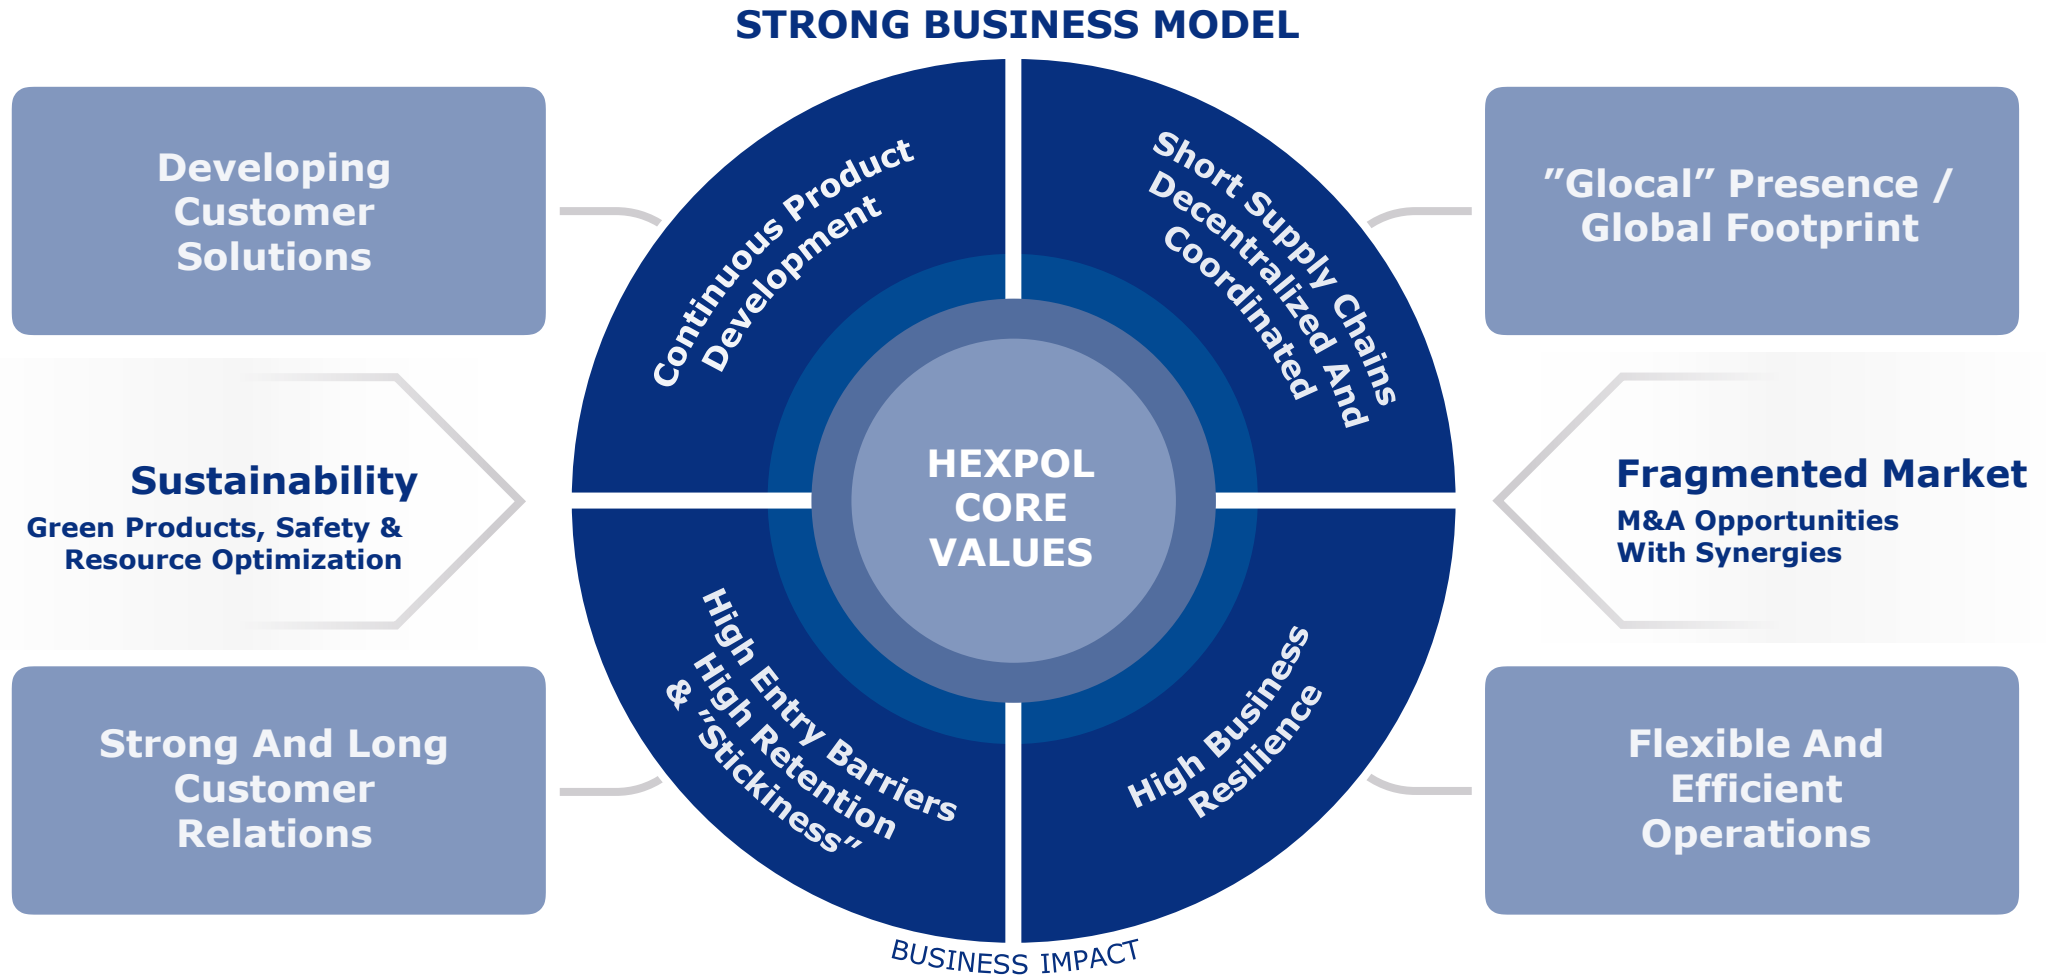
STRONG BUSINESS MODEL

Developing Customer Solutions

Continuous Product Development

Short Supply Chains Decentralized And Coordinated

"Glocal" Presence / Global Footprint

Sustainability
Green Products, Safety & Resource Optimization

HEXPOL CORE VALUES

Fragmented Market
M&A Opportunities With Synergies

Strong And Long Customer Relations

High Entry Barriers High Retention & "Stickiness"

High Business Resilience

Flexible And Efficient Operations

BUSINESS IMPACT